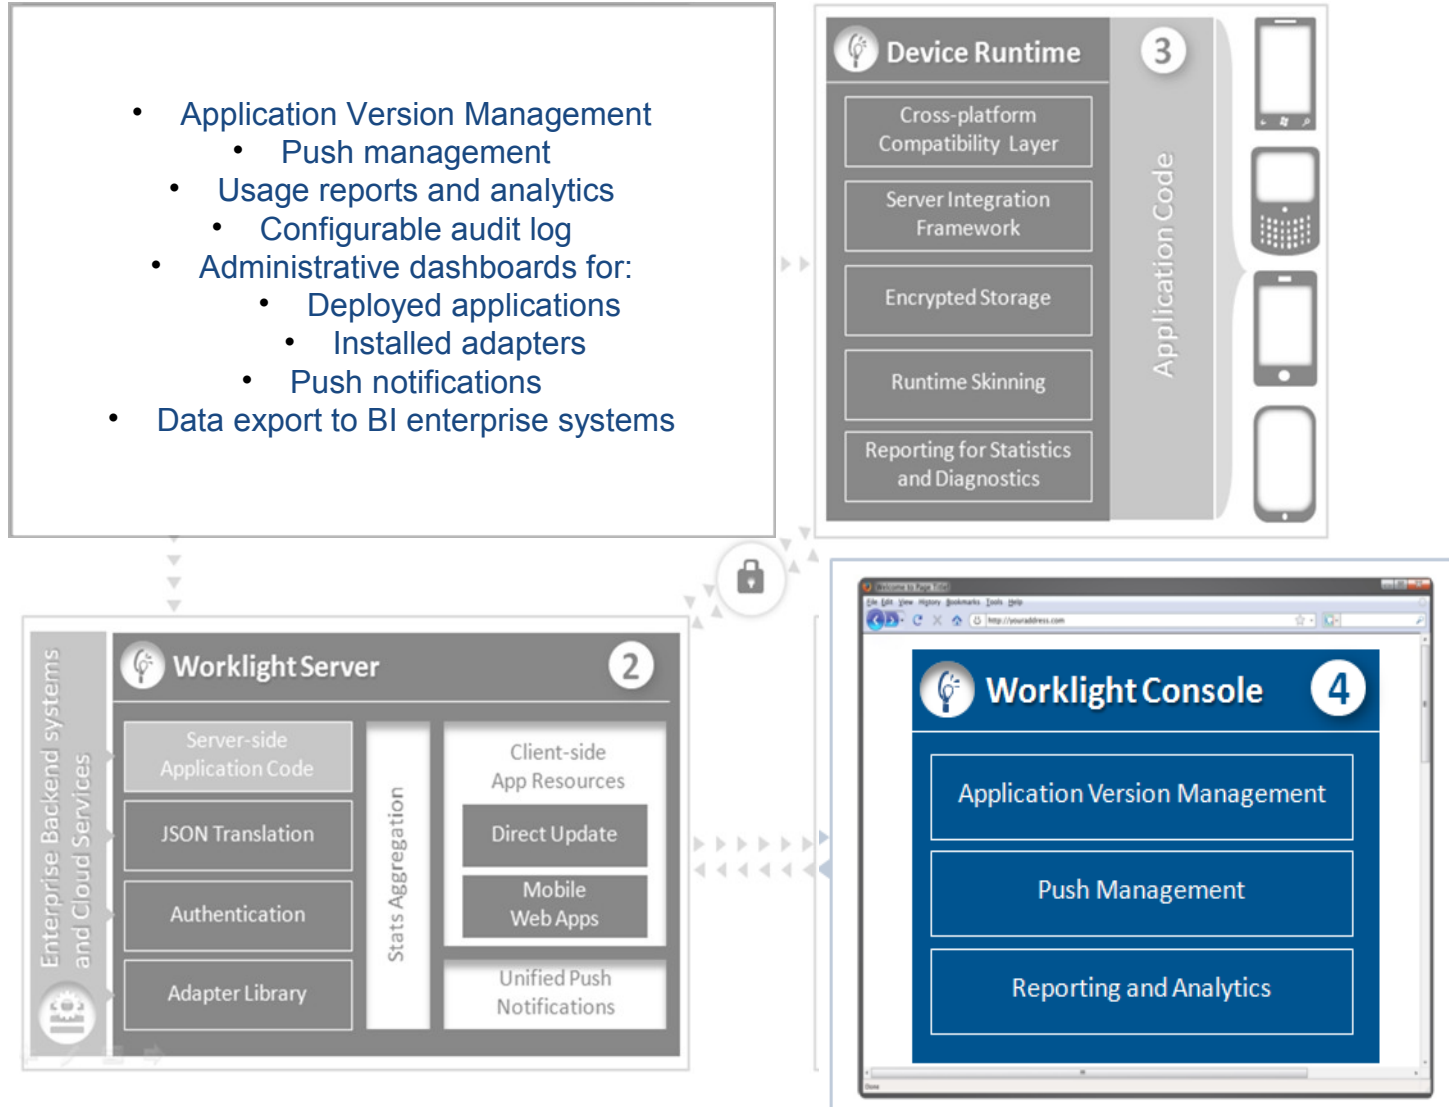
- Application Version Management
- Push management
- Usage reports and analytics
- Configurable audit log
- Administrative dashboards for:
- Deployed applications
- Installed adapters
- Push notifications
- Data export to BI enterprise systems

Device Runtime 3

Cross-platform Compatibility Layer

Server Integration Framework

Encrypted Storage

Runtime Skinning

Reporting for Statistics and Diagnostics

Application Code

Enterprise Backend systems and Cloud Services

Worklight Server 2

Server-side Application Code

JSON Translation

Authentication

Adapter Library

Stats Aggregation

Client-side App Resources

Direct Update

Mobile Web Apps

Unified Push Notifications

Worklight Console 4

Application Version Management

Push Management

Reporting and Analytics